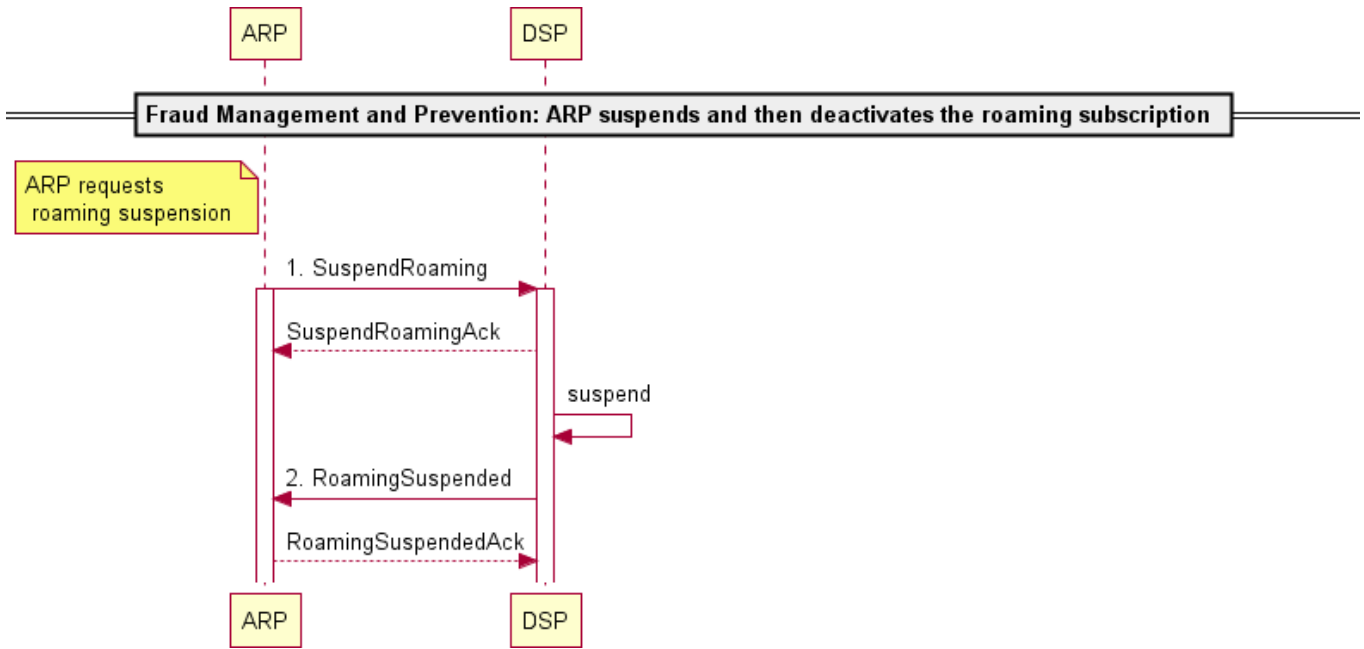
ARP

DSP

Fraud Management and Prevention: ARP suspends and then deactivates the roaming subscription

ARP requests roaming suspension

1. SuspendRoaming

SuspendRoamingAck

suspend

2. RoamingSuspended

RoamingSuspendedAck

ARP

DSP